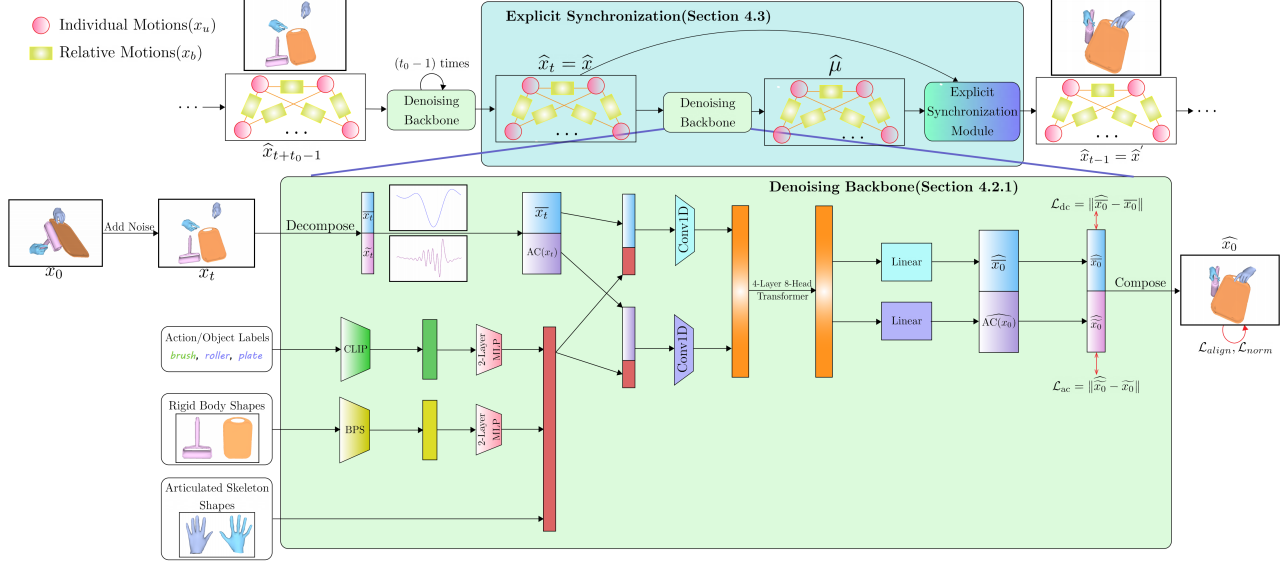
Individual Motions($x_u$)

Relative Motions($x_b$)

Explicit Synchronization(Section 4.3)

$(t_0-1)$ times

$\cdots$

Denoising Backbone

$\widehat{x}_t = \widehat{x}$

$\widehat{\mu}$

Denoising Backbone

Explicit Synchronization Module

$\cdots$

$\widehat{x}_{t+t_0-1}$

$\widehat{x}_{t-1} = \widehat{x}'$

Denoising Backbone(Section 4.2.1)

$\mathcal{L}_{\text{dc}} = \|\widehat{\overline{x_0}} - \overline{x_0}\|$

Add Noise

Decompose

$\overline{x_t}$

$\widetilde{x_t}$

$\overline{x_t}$

AC($x_t$)

Conv1D

4-Layer 8-Head Transformer

Linear

$\widehat{\overline{x_0}}$

$\widehat{\overline{x_0}}$

Compose

$\widehat{x_0}$

$x_0$

$x_t$

Linear

$\widehat{\text{AC}(x_0)}$

$\widehat{\widetilde{x_0}}$

Action/Object Labels

brush, roller, plate

CLIP

2-Layer MLP

Conv1D

$\mathcal{L}_{align}, \mathcal{L}_{norm}$

$\mathcal{L}_{\text{ac}} = \|\widehat{\widetilde{x_0}} - \widetilde{x_0}\|$

Rigid Body Shapes

BPS

2-Layer MLP

Articulated Skeleton Shapes